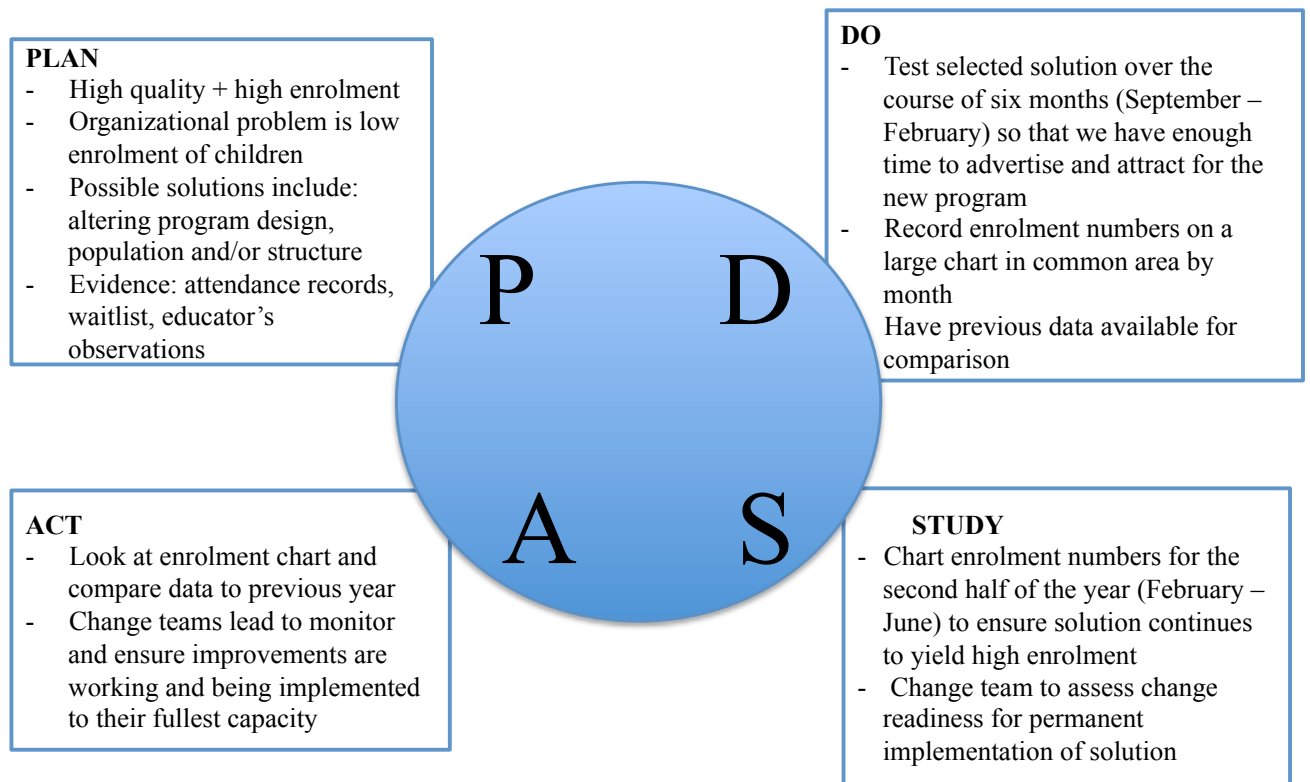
PLAN
- High quality + high enrolment
- Organizational problem is low enrolment of children
- Possible solutions include: altering program design, population and/or structure
- Evidence: attendance records, waitlist, educator's observations

DO
- Test selected solution over the course of six months (September – February) so that we have enough time to advertise and attract for the new program
- Record enrolment numbers on a large chart in common area by month
Have previous data available for comparison

P D A S

ACT
- Look at enrolment chart and compare data to previous year
- Change teams lead to monitor and ensure improvements are working and being implemented to their fullest capacity

STUDY
- Chart enrolment numbers for the second half of the year (February – June) to ensure solution continues to yield high enrolment
- Change team to assess change readiness for permanent implementation of solution